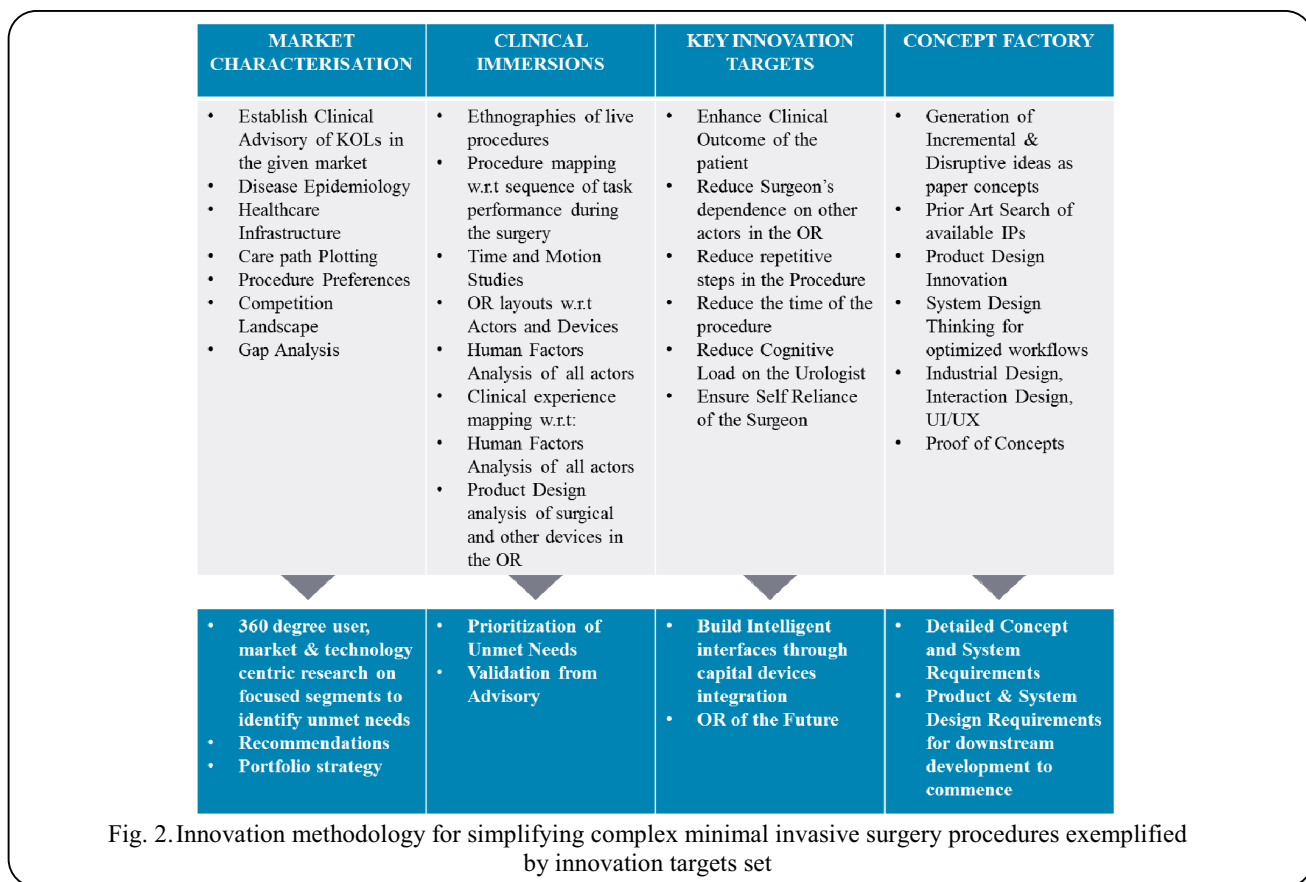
| MARKET CHARACTERISATION | CLINICAL IMMERSIONS | KEY INNOVATION TARGETS | CONCEPT FACTORY |
|---|---|---|---|
| • Establish Clinical Advisory of KOLs in the given market<br>• Disease Epidemiology<br>• Healthcare Infrastructure<br>• Care path Plotting<br>• Procedure Preferences<br>• Competition Landscape<br>• Gap Analysis | • Ethnographies of live procedures<br>• Procedure mapping w.r.t sequence of task performance during the surgery<br>• Time and Motion Studies<br>• OR layouts w.r.t Actors and Devices<br>• Human Factors Analysis of all actors<br>• Clinical experience mapping w.r.t:<br>• Human Factors Analysis of all actors<br>• Product Design analysis of surgical and other devices in the OR | • Enhance Clinical Outcome of the patient<br>• Reduce Surgeon's dependence on other actors in the OR<br>• Reduce repetitive steps in the Procedure<br>• Reduce the time of the procedure<br>• Reduce Cognitive Load on the Urologist<br>• Ensure Self Reliance of the Surgeon | • Generation of Incremental & Disruptive ideas as paper concepts<br>• Prior Art Search of available IPs<br>• Product Design Innovation<br>• System Design Thinking for optimized workflows<br>• Industrial Design, Interaction Design, UI/UX<br>• Proof of Concepts |
| • 360 degree user, market & technology centric research on focused segments to identify unmet needs<br>• Recommendations<br>• Portfolio strategy | • Prioritization of Unmet Needs<br>• Validation from Advisory | • Build Intelligent interfaces through capital devices integration<br>• OR of the Future | • Detailed Concept and System Requirements<br>• Product & System Design Requirements for downstream development to commence |

Fig. 2. Innovation methodology for simplifying complex minimal invasive surgery procedures exemplified by innovation targets set